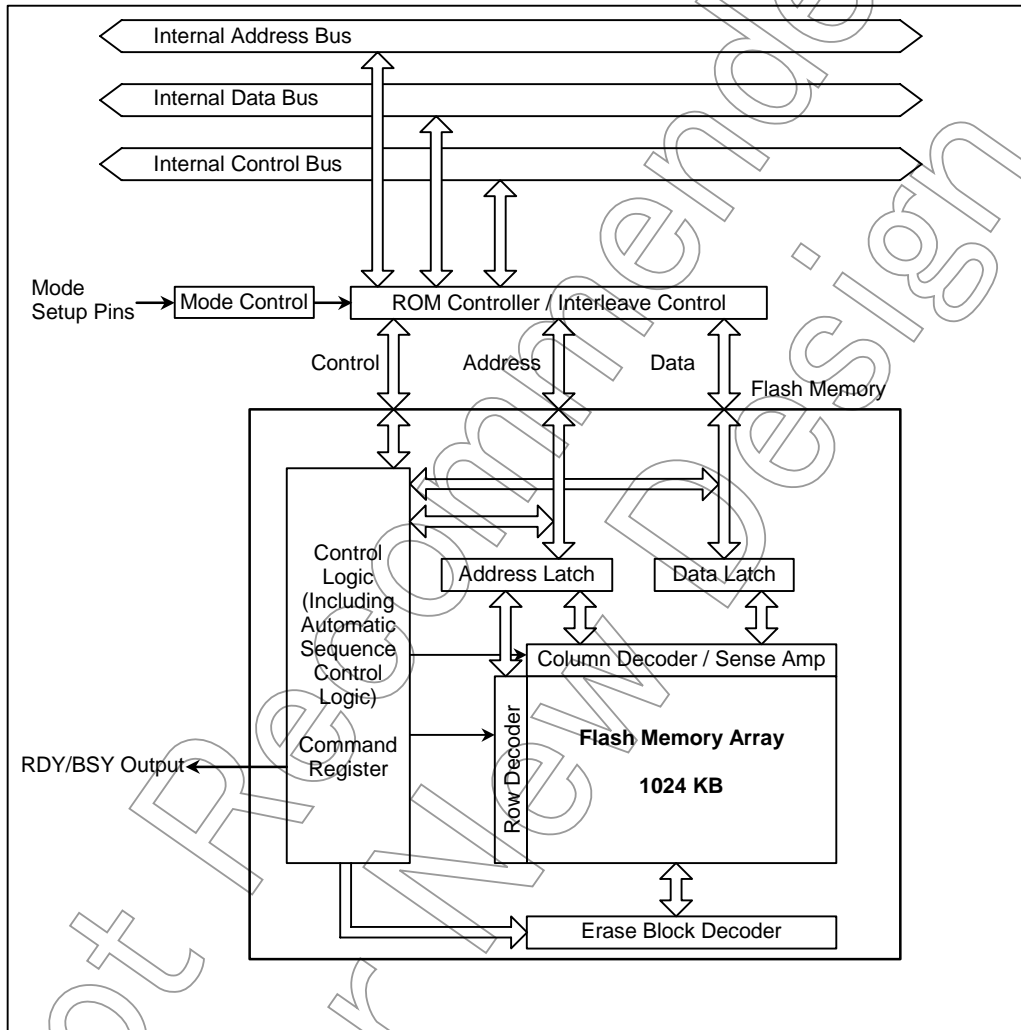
Internal Address Bus

Internal Data Bus

Internal Control Bus

Mode Setup Pins

Mode Control

ROM Controller / Interleave Control

Control

Address

Data

Flash Memory

Control Logic (Including Automatic Sequence Control Logic)

Command Register

Address Latch

Data Latch

Column Decoder / Sense Amp

Row Decoder

Flash Memory Array

1024 KB

RDY/BSY Output

Erase Block Decoder

Not Recommended for New Design